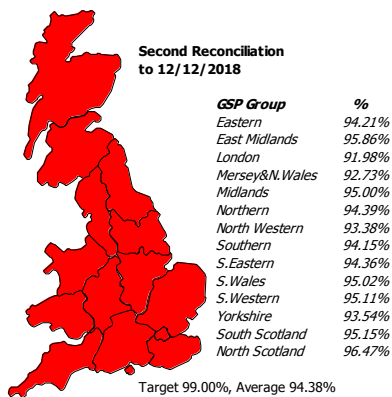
Second Reconciliation to 12/12/2018

| GSP Group | % |
|---|---|
| Eastern | 94.21% |
| East Midlands | 95.86% |
| London | 91.98% |
| Mersey&N.Wales | 92.73% |
| Midlands | 95.00% |
| Northern | 94.39% |
| North Western | 93.38% |
| Southern | 94.15% |
| S.Eastern | 94.36% |
| S.Wales | 95.02% |
| S.Western | 95.11% |
| Yorkshire | 93.54% |
| South Scotland | 95.15% |
| North Scotland | 96.47% |

Target 99.00%, Average 94.38%